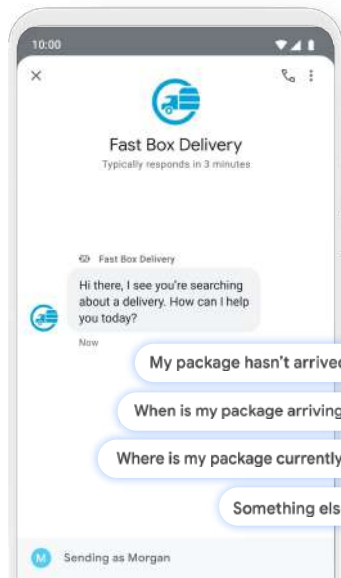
10:00

×

Fast Box Delivery
Typically responds in 3 minutes

Fast Box Delivery
Hi there, I see you're searching about a delivery. How can I help you today?
Now

My package hasn't arrived

When is my package arriving

Where is my package currently

Something els

M Sending as Morgan